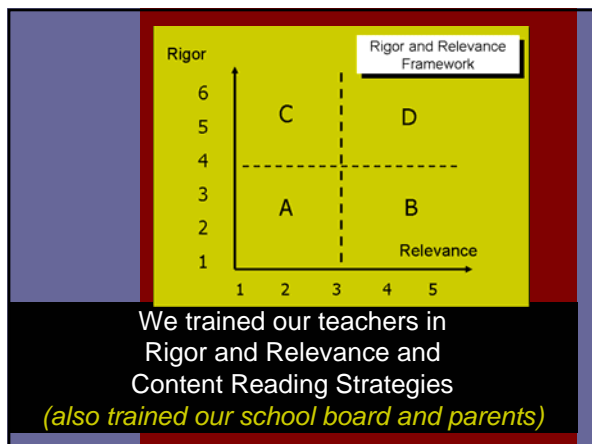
Rigor and Relevance Framework

Rigor

6
5
4
3
2
1

C
D
A
B

Relevance

1 2 3 4 5

We trained our teachers in Rigor and Relevance and Content Reading Strategies

*(also trained our school board and parents)*